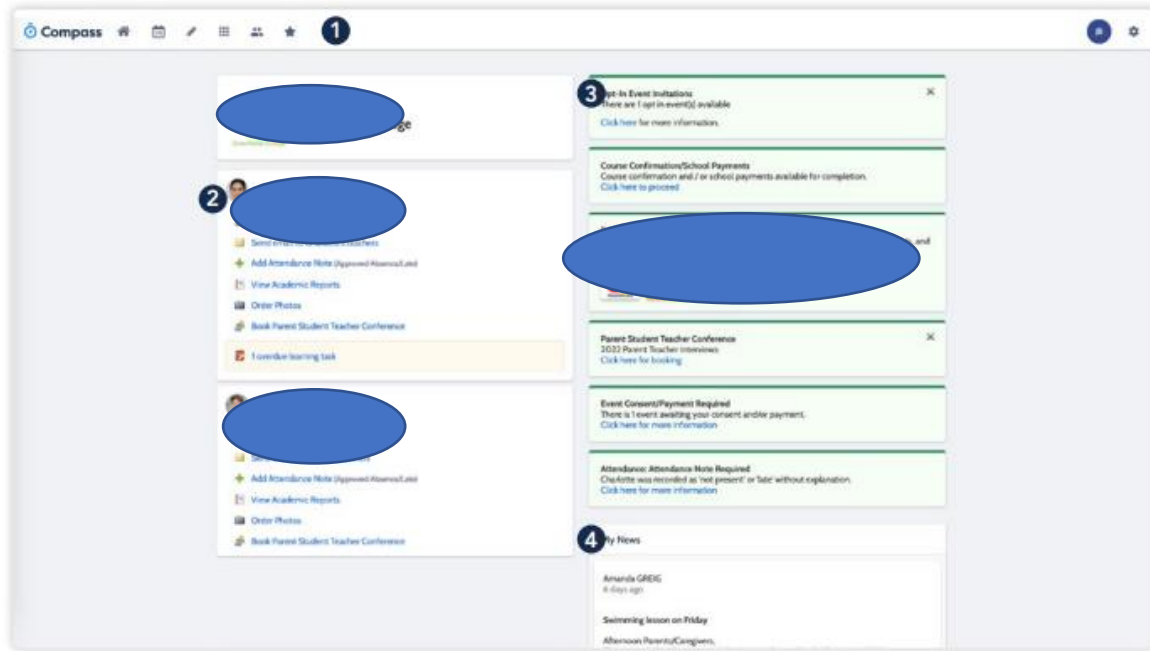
Compass 1

ge

2

Send email to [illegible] Teachers
Add Attendance Note (Approved Absence/Late)
View Academic Reports
Order Photos
Book Parent Student Teacher Conference

1 overdue learning task

Add Attendance Note (Approved Absence/Late)
View Academic Reports
Order Photos
Book Parent Student Teacher Conference

3 Opt-In Event Invitations
There are 1 opt in event(s) available
Click here for more information.

Course Confirmation/School Payments
Course confirmation and / or school payments available for completion.
Click here to proceed

and

Parent Student Teacher Conference
2022 Parent Teacher Interviews
Click here for booking

Event Consent/Payment Required
There is 1 event awaiting your consent and/or payment.
Click here for more information

Attendance: Attendance Note Required
Charlotte was recorded as 'not present' or 'late' without explanation.
Click here for more information

4 My News

Amanda GREIG
6 days ago

Swimming lesson on Friday

Afternoon Parents/Caregivers,